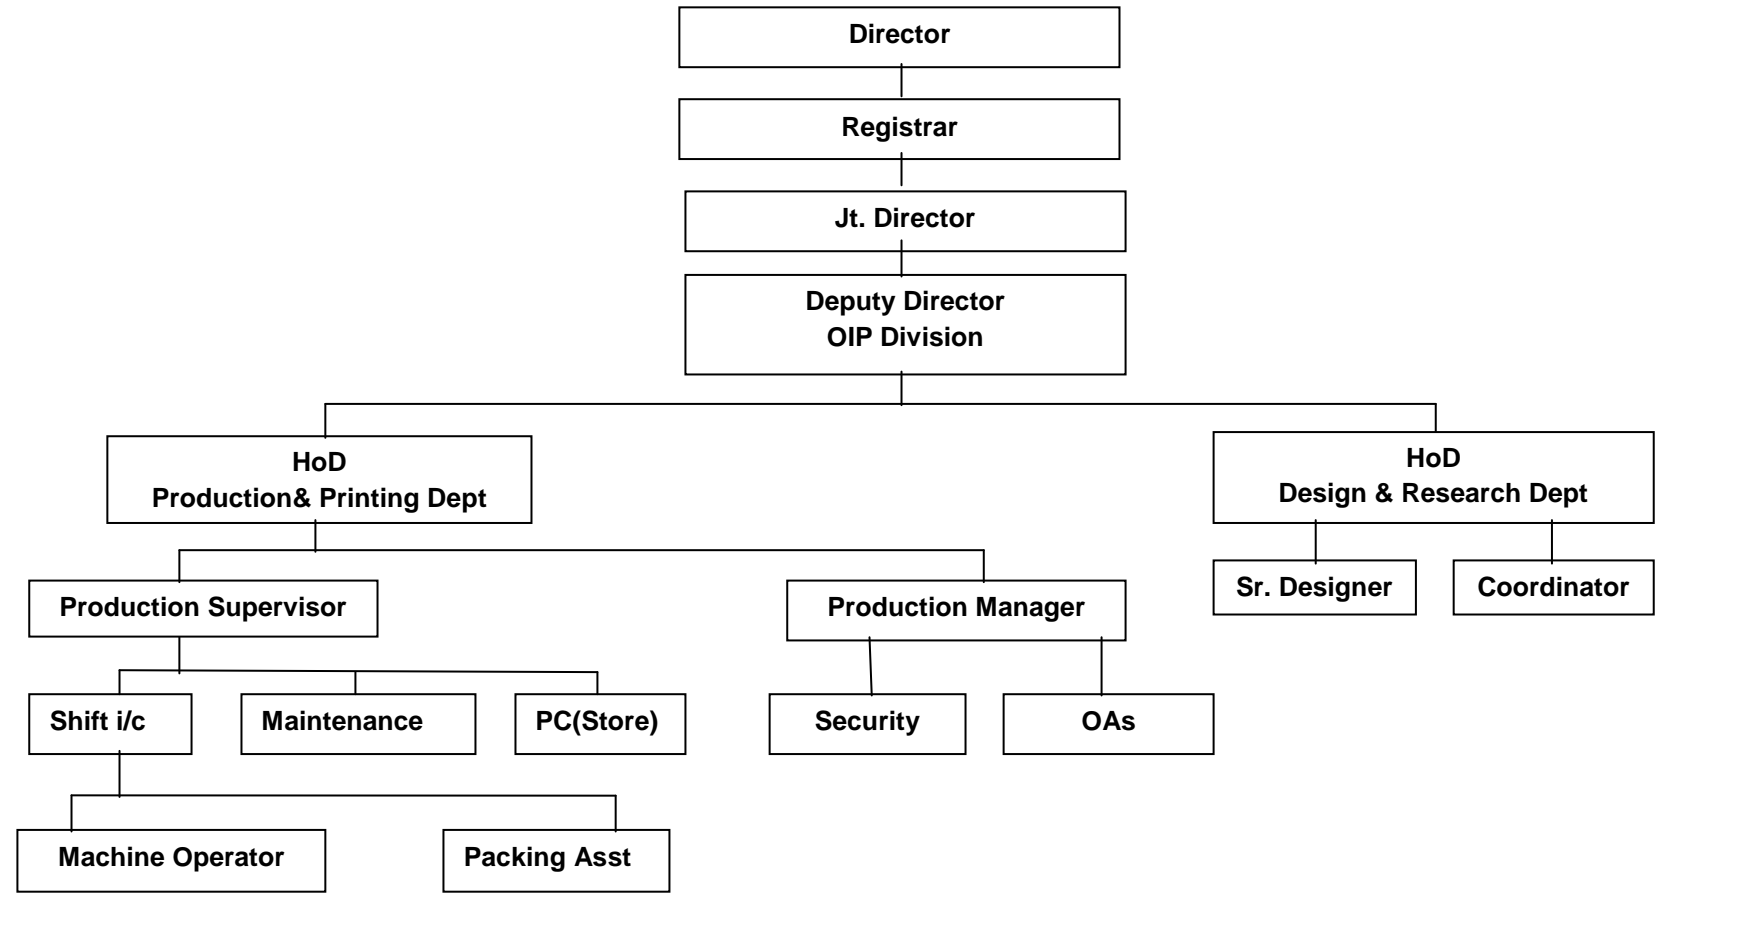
Director

Registrar

Jt. Director

Deputy Director
OIP Division

HoD
Production& Printing Dept

HoD
Design & Research Dept

Production Supervisor

Production Manager

Sr. Designer

Coordinator

Shift i/c

Maintenance

PC(Store)

Security

OAs

Machine Operator

Packing Asst